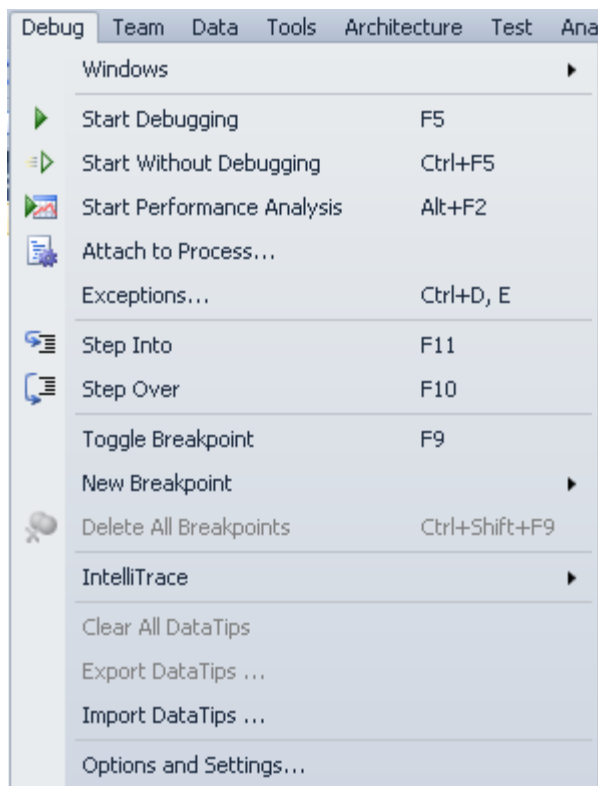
Debug Team Data Tools Architecture Test Ana

Windows

Start Debugging F5

Start Without Debugging Ctrl+F5

Start Performance Analysis Alt+F2

Attach to Process...

Exceptions... Ctrl+D, E

Step Into F11

Step Over F10

Toggle Breakpoint F9

New Breakpoint

Delete All Breakpoints Ctrl+Shift+F9

IntelliTrace

Clear All DataTips

Export DataTips ...

Import DataTips ...

Options and Settings...